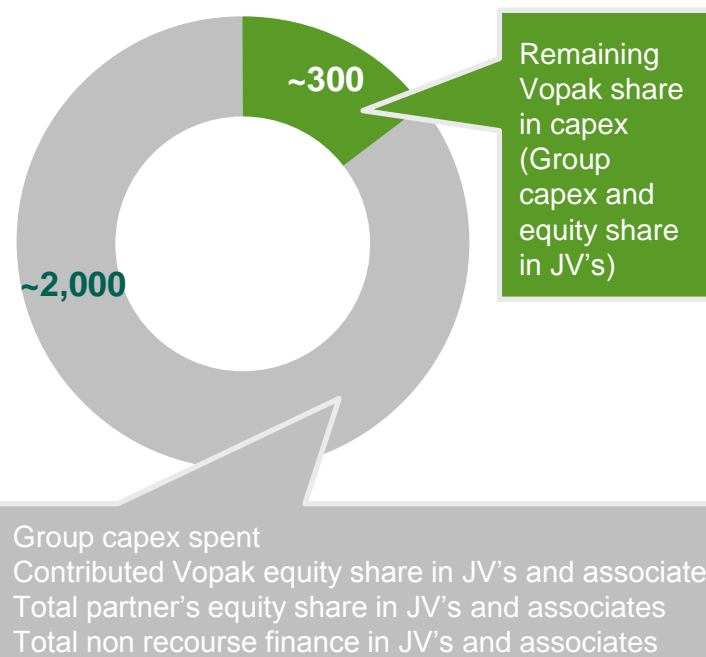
~300

Remaining Vopak share in capex (Group capex and equity share in JV's)

~2,000

Group capex spent
Contributed Vopak equity share in JV's and associate
Total partner's equity share in JV's and associates
Total non recourse finance in JV's and associates